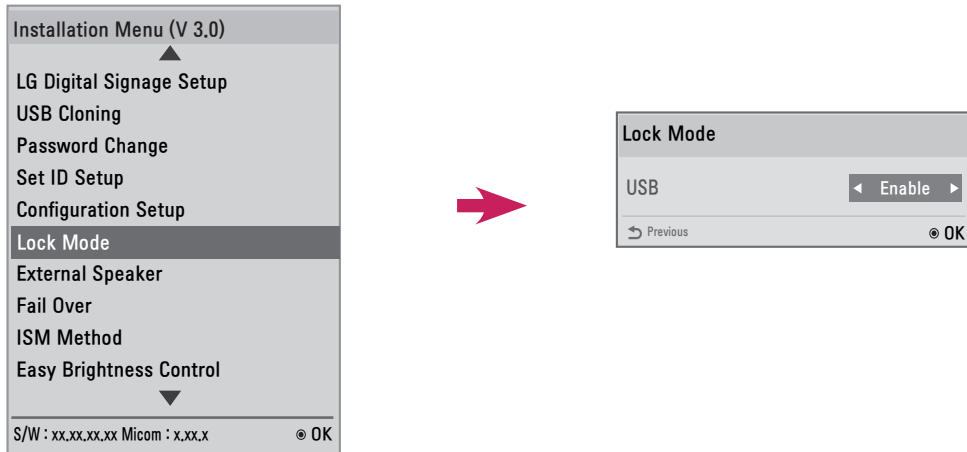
Installation Menu (V 3.0)
LG Digital Signage Setup
USB Cloning
Password Change
Set ID Setup
Configuration Setup
Lock Mode
External Speaker
Fail Over
ISM Method
Easy Brightness Control
S/W : xx.xx.xx.xx Micom : x.xx.x
◉ OK

Lock Mode
USB
◄ Enable ►
Previous
◉ OK